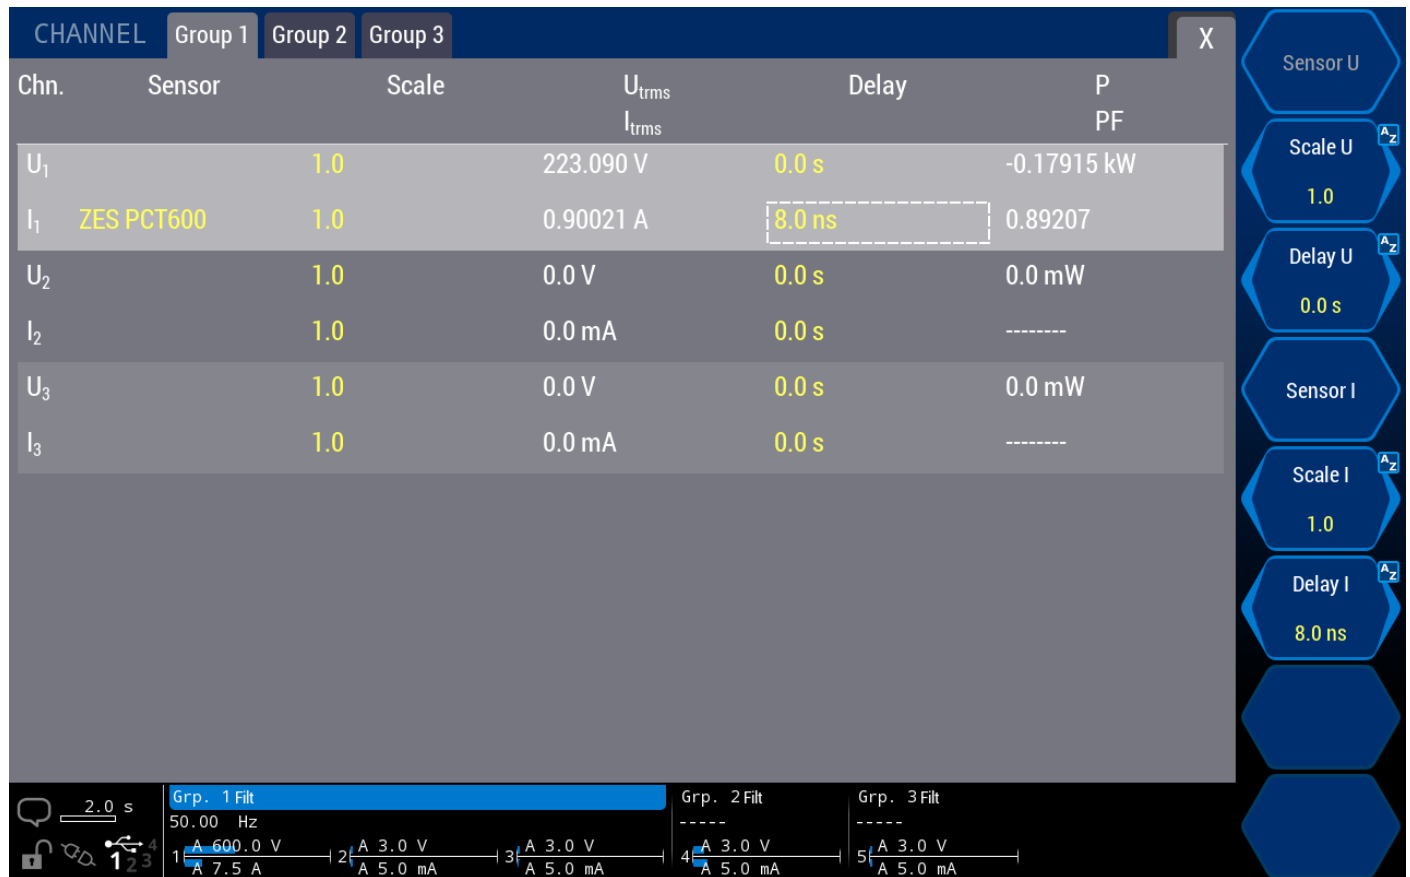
CHANNEL Group 1 Group 2 Group 3 X

| Chn. | Sensor | Scale | $U_{trms}$ $I_{trms}$ | Delay | P PF |
|---|---|---|---|---|---|
| $U_1$ | | 1.0 | 223.090 V | 0.0 s | -0.17915 kW |
| $I_1$ | ZES PCT600 | 1.0 | 0.90021 A | 8.0 ns | 0.89207 |
| $U_2$ | | 1.0 | 0.0 V | 0.0 s | 0.0 mW |
| $I_2$ | | 1.0 | 0.0 mA | 0.0 s | -------- |
| $U_3$ | | 1.0 | 0.0 V | 0.0 s | 0.0 mW |
| $I_3$ | | 1.0 | 0.0 mA | 0.0 s | -------- |

Sensor U
Scale U 1.0
Delay U 0.0 s
Sensor I
Scale I 1.0
Delay I 8.0 ns

2.0 s
Grp. 1 Filt
50.00 Hz
1 A 600.0 V A 7.5 A
2 A 3.0 V A 5.0 mA
3 A 3.0 V A 5.0 mA
Grp. 2 Filt
-----
4 A 3.0 V A 5.0 mA
Grp. 3 Filt
-----
5 A 3.0 V A 5.0 mA
1 2 3 4